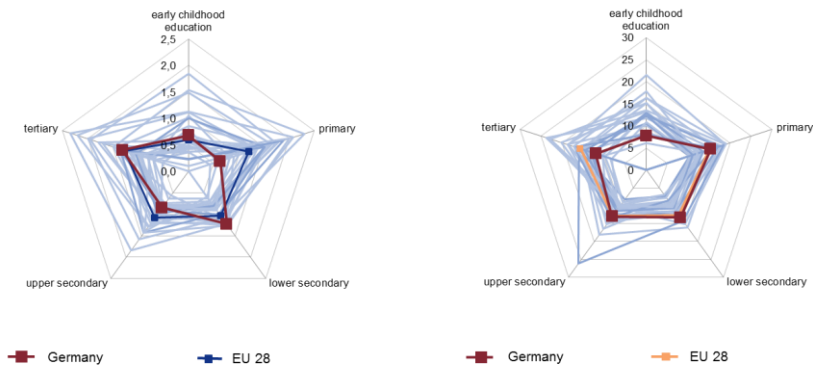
early childhood education

2,5
2,0
1,5
1,0
0,5
0,0

tertiary
primary
upper secondary
lower secondary

early childhood education

30
25
20
15
10
5
0

tertiary
primary
upper secondary
lower secondary

Germany
EU 28
Germany
EU 28